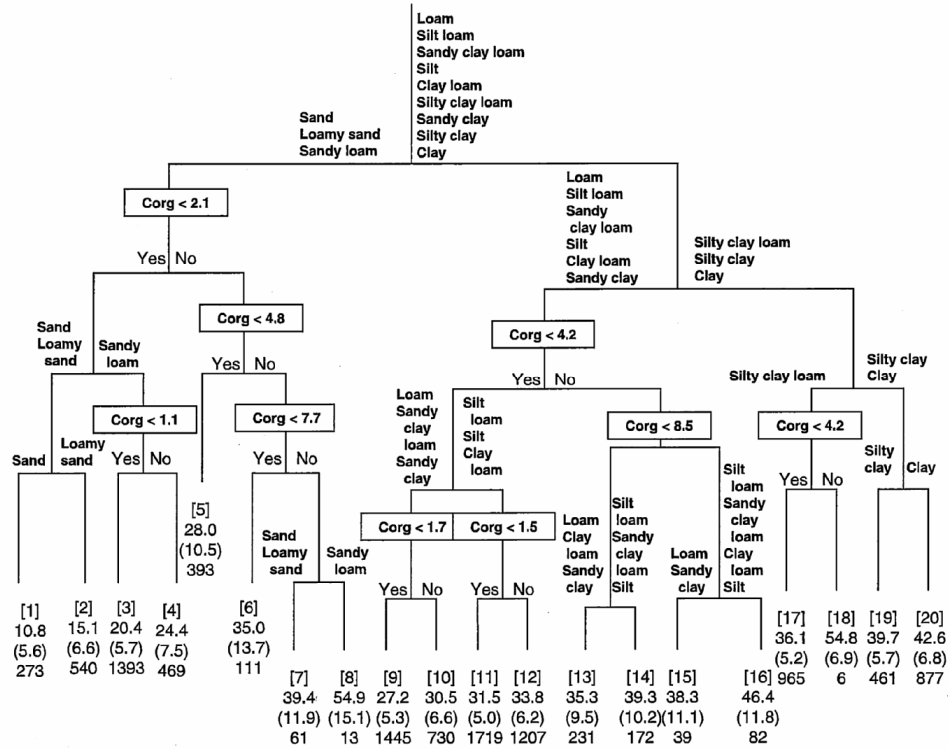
Loam
Silt loam
Sandy clay loam
Silt
Clay loam
Silty clay loam
Sandy clay
Silty clay
Clay

Sand
Loamy sand
Sandy loam

Corg < 2.1

Yes No

Sand
Loamy
sand

Sandy
loam

Corg < 4.8

Yes No

Corg < 1.1

Yes No

Sand

Loamy
sand

Corg < 7.7

Yes No

[5]
28.0
(10.5)
393

Sand
Loamy
sand

Sandy
loam

[1]
10.8
(5.6)
273

[2]
15.1
(6.6)
540

[3]
20.4
(5.7)
1393

[4]
24.4
(7.5)
469

[6]
35.0
(13.7)
111

[7]
39.4
(11.9)
61

[8]
54.9
(15.1)
13

Loam
Silt loam
Sandy
clay loam
Silt
Clay loam
Sandy clay

Silty clay loam
Silty clay
Clay

Corg < 4.2

Yes No

Loam
Sandy
clay
loam
Sandy
clay

Silt
loam
Silt
Clay
loam

Corg < 1.7

Corg < 1.5

Yes No

Yes No

[9]
27.2
(5.3)
1445

[10]
30.5
(6.6)
730

[11]
31.5
(5.0)
1719

[12]
33.8
(6.2)
1207

Corg < 8.5

Loam
Clay
loam
Sandy
clay

Silt
loam
Sandy
clay
loam
Silt

Loam
Sandy
clay

Silt
loam
Sandy
clay
loam
Clay
loam
Silt

[13]
35.3
(9.5)
231

[14]
39.3
(10.2)
172

[15]
38.3
(11.1)
39

[16]
46.4
(11.8)
82

Silty clay loam

Silty clay
Clay

Corg < 4.2

Yes No

Silty
clay

Clay

[17]
36.1
(5.2)
965

[18]
54.8
(6.9)
6

[19]
39.7
(5.7)
461

[20]
42.6
(6.8)
877